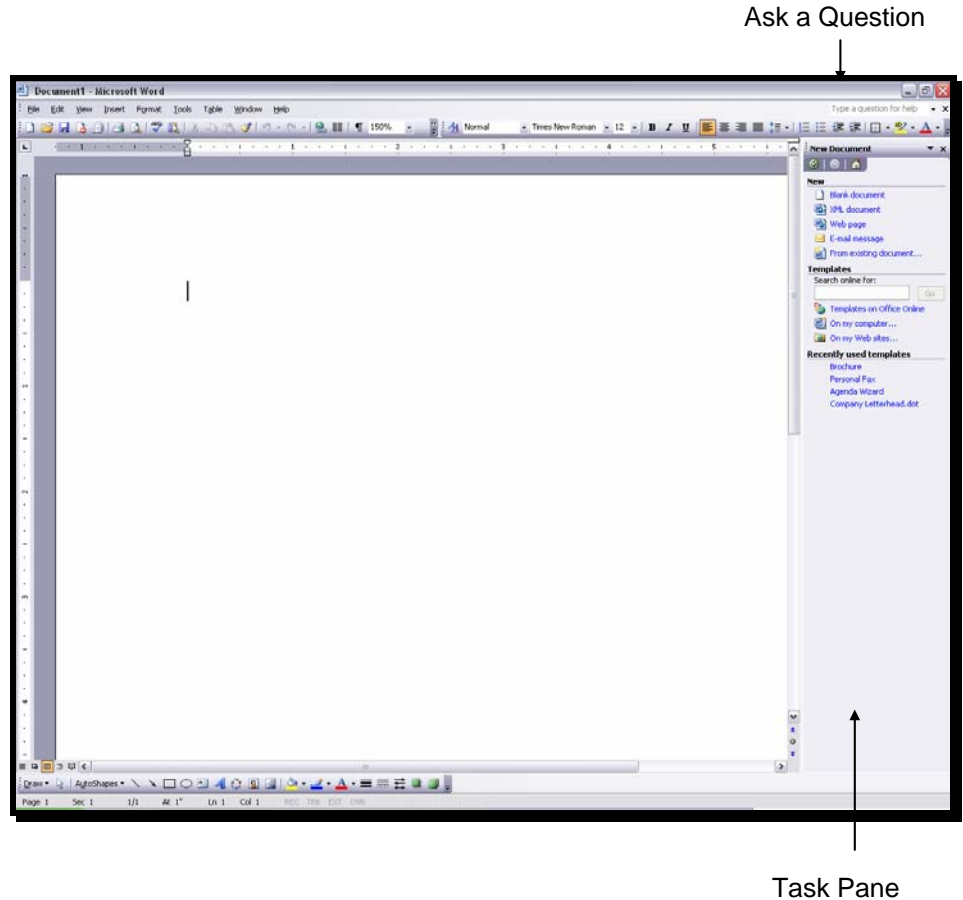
Ask a Question

Document1 - Microsoft Word

File Edit View Insert Format Tools Table Window Help

Type a question for help

150% Normal Times New Roman 12 B I U

New Document

New

Blank document

XML document

Web page

E-mail message

From existing document...

Templates

Search online for:

Go

Templates on Office Online

On my computer...

On my Web sites...

Recently used templates

Brochure

Personal Fax

Agenda Wizard

Company Letterhead.dot

Draw AutoShapes

Page 1 Sec 1 1/1 At 1" Ln 1 Col 1 REC TRK EXT OVR

Task Pane